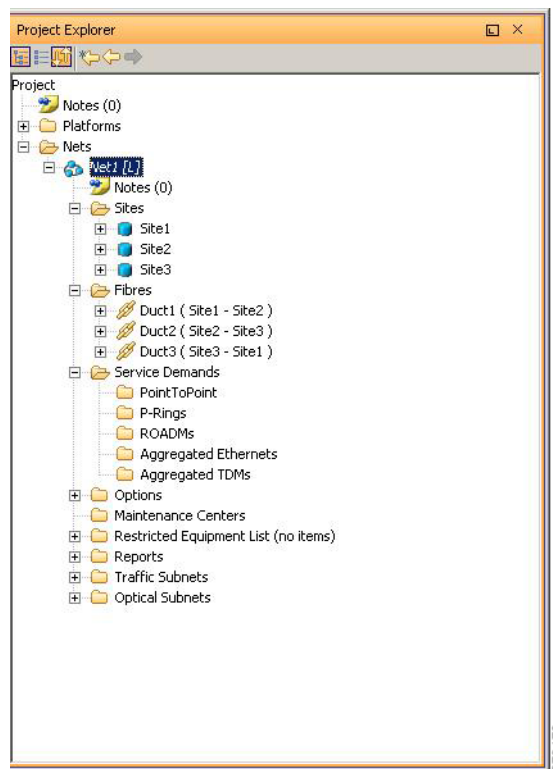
Project Explorer

Project
Notes (0)
Platforms
Nets
Net1 {L}
Notes (0)
Sites
Site1
Site2
Site3
Fibres
Duct1 ( Site1 - Site2 )
Duct2 ( Site2 - Site3 )
Duct3 ( Site3 - Site1 )
Service Demands
PointToPoint
P-Rings
ROADMs
Aggregated Ethernets
Aggregated TDMs
Options
Maintenance Centers
Restricted Equipment List (no items)
Reports
Traffic Subnets
Optical Subnets